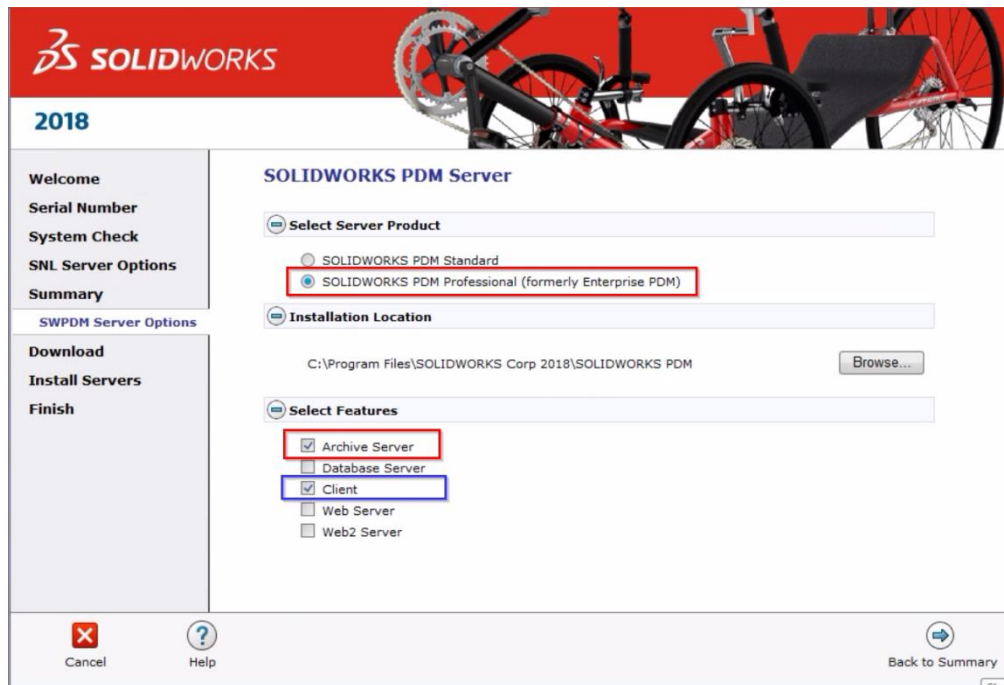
SOLIDWORKS

2018

Welcome
Serial Number
System Check
SNL Server Options
Summary
SWPDM Server Options
Download
Install Servers
Finish

SOLIDWORKS PDM Server

Select Server Product

SOLIDWORKS PDM Standard
SOLIDWORKS PDM Professional (formerly Enterprise PDM)

Installation Location

C:\Program Files\SOLIDWORKS Corp 2018\SOLIDWORKS PDM

Browse...

Select Features

Archive Server
Database Server
Client
Web Server
Web2 Server

Cancel
Help
Back to Summary